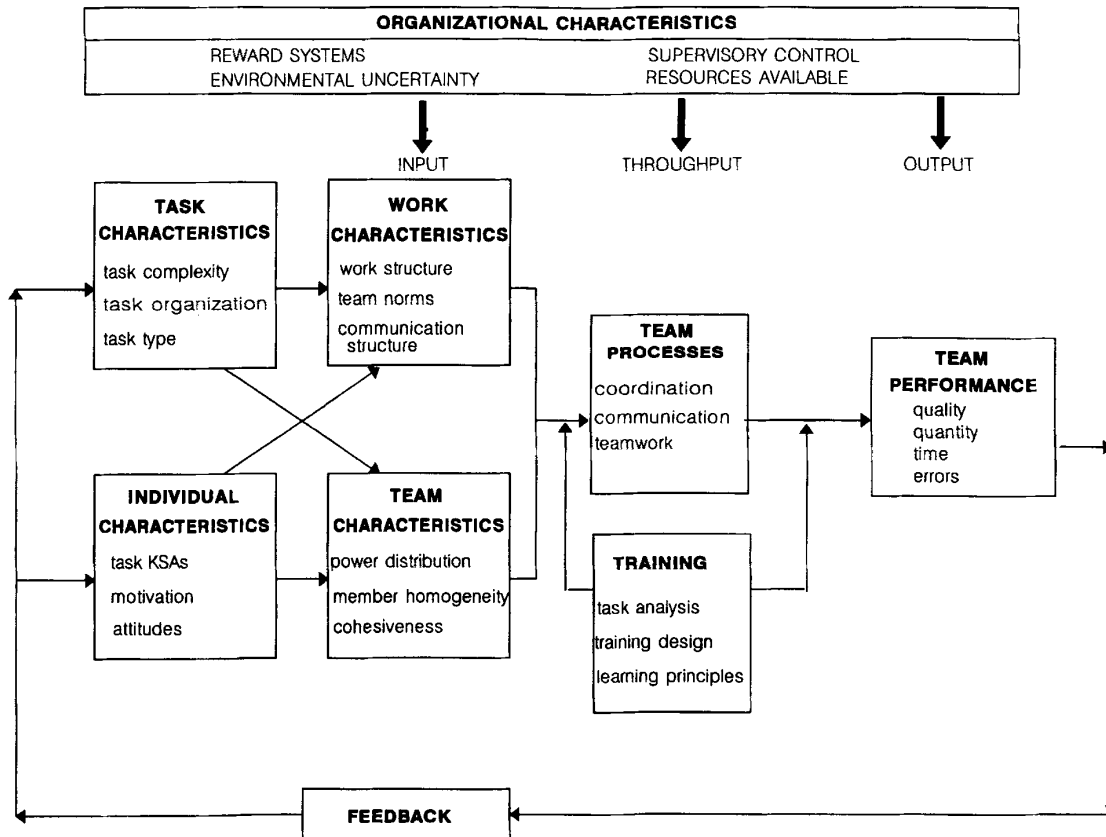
ORGANIZATIONAL CHARACTERISTICS

REWARD SYSTEMS
ENVIRONMENTAL UNCERTAINTY

SUPERVISORY CONTROL
RESOURCES AVAILABLE

INPUT

THROUGHPUT

OUTPUT

TASK CHARACTERISTICS
task complexity
task organization
task type

WORK CHARACTERISTICS
work structure
team norms
communication structure

INDIVIDUAL CHARACTERISTICS
task KSAs
motivation
attitudes

TEAM CHARACTERISTICS
power distribution
member homogeneity
cohesiveness

TEAM PROCESSES
coordination
communication
teamwork

TRAINING
task analysis
training design
learning principles

TEAM PERFORMANCE
quality
quantity
time
errors

FEEDBACK